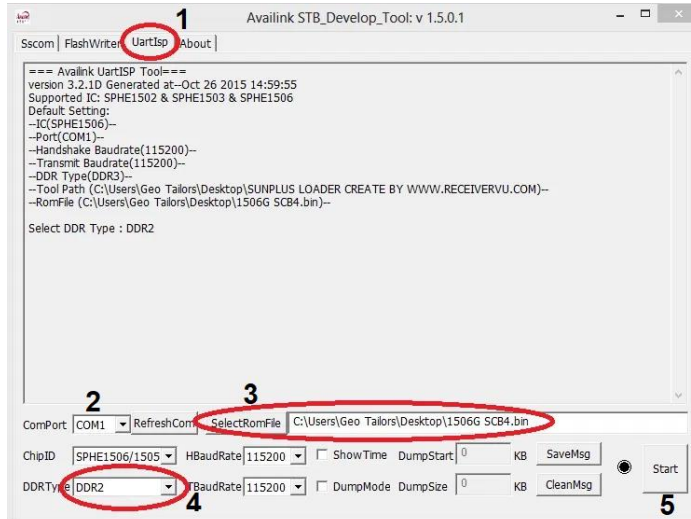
Availink STB_Develop_Tool: v 1.5.0.1

1

Sscom | FlashWriter | UartIsp | About

=== Availink UartISP Tool===
version 3.2.1D Generated at--Oct 26 2015 14:59:55
Supported IC: SPHE1502 & SPHE1503 & SPHE1506
Default Setting:
--IC(SPHE1506)--
--Port(COM1)--
--Handshake Baudrate(115200)--
--Transmit Baudrate(115200)--
--DDR Type(DDR3)--
--Tool Path (C:\Users\Geo Tailors\Desktop\SUNPLUS LOADER CREATE BY WWW.RECEIVERVU.COM)--
--RomFile (C:\Users\Geo Tailors\Desktop\1506G SCB4.bin)--

Select DDR Type : DDR2

2

3

ComPort COM1 RefreshCom SelectRomFile C:\Users\Geo Tailors\Desktop\1506G SCB4.bin

ChipID SPHE1506/1505 HBaudRate 115200 ShowTime DumpStart 0 KB SaveMsg

DDRType DDR2 TBaudRate 115200 DumpMode DumpSize 0 KB CleanMsg Start

4

5